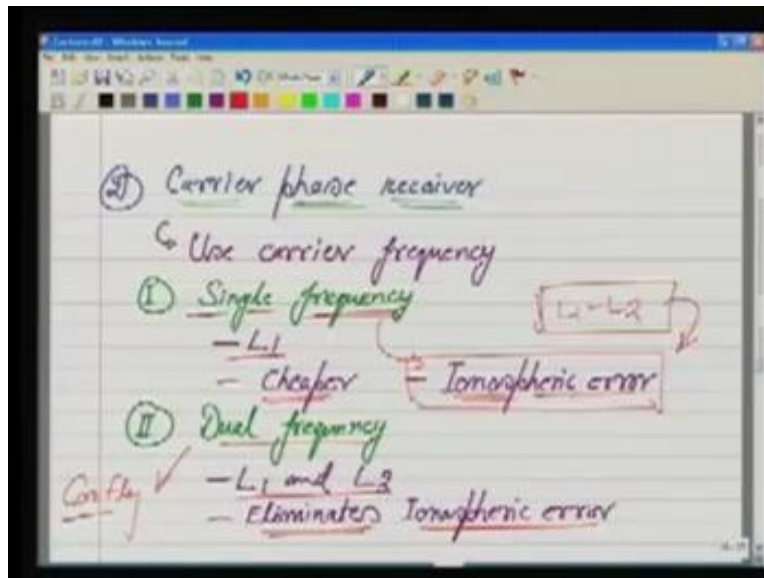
(2) Carrier phase receiver

↳ Use carrier frequency

(I) Single frequency
– $L_1$
– Cheaper

$L_1 - L_2$

Ionospheric error

(II) Dual frequency
– $L_1$ and $L_2$
– Eliminates Ionospheric error

Costly ✓